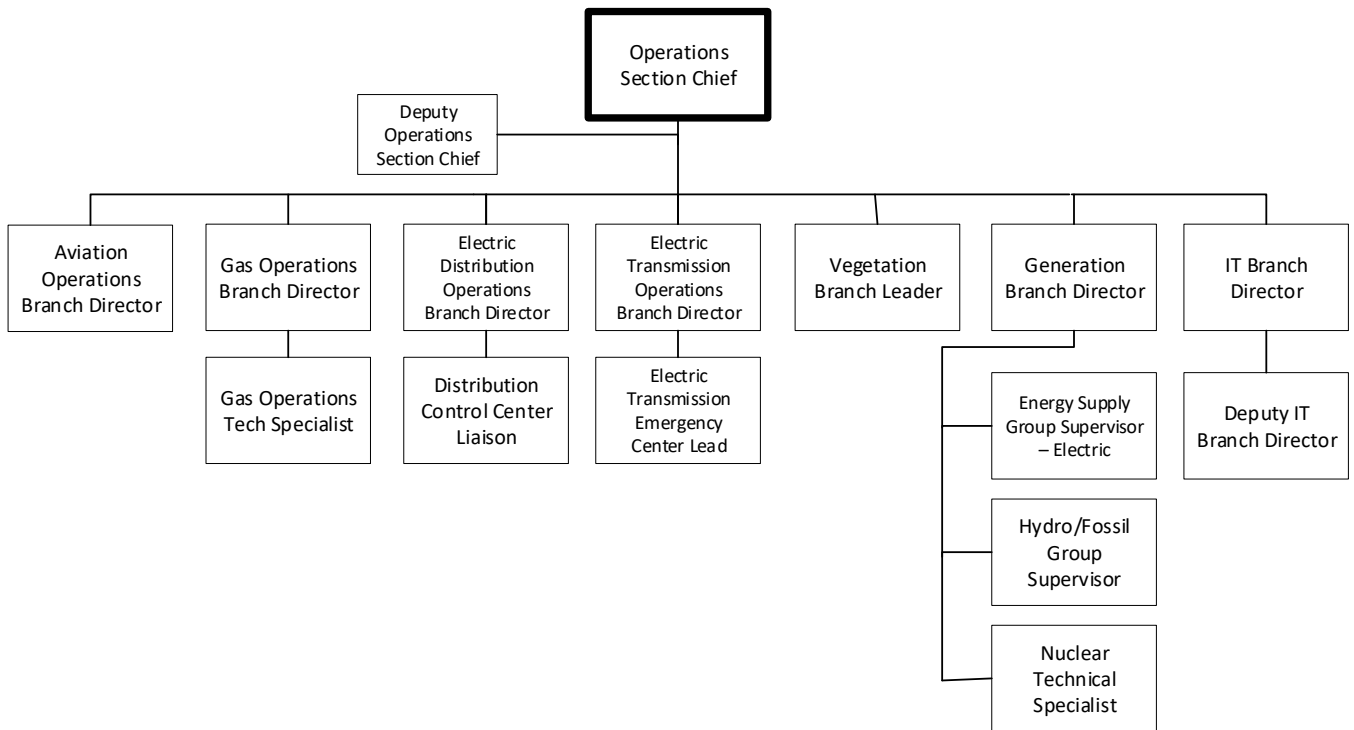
Operations Section Chief

Deputy Operations Section Chief

Aviation Operations Branch Director

Gas Operations Branch Director

Gas Operations Tech Specialist

Electric Distribution Operations Branch Director

Distribution Control Center Liaison

Electric Transmission Operations Branch Director

Electric Transmission Emergency Center Lead

Vegetation Branch Leader

Generation Branch Director

Energy Supply Group Supervisor – Electric

Hydro/Fossil Group Supervisor

Nuclear Technical Specialist

IT Branch Director

Deputy IT Branch Director